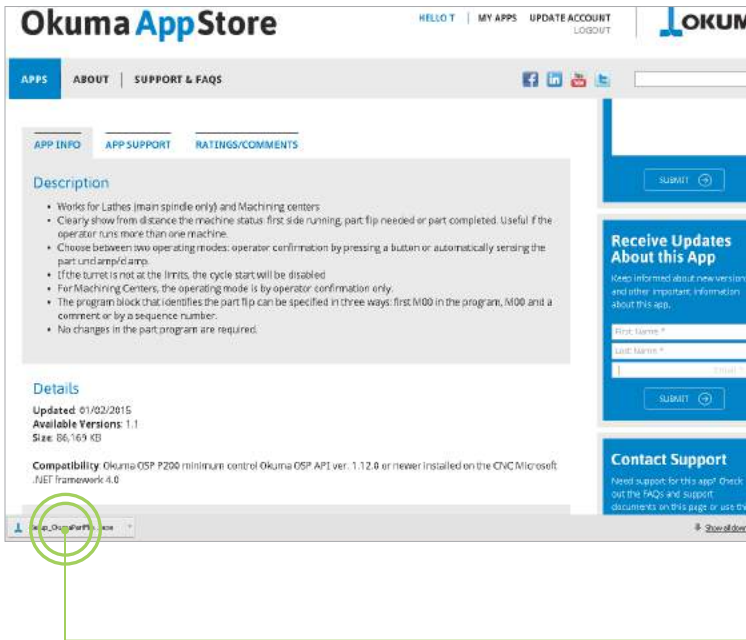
Okuma AppStore

HELLO T | MY APPS | UPDATE ACCOUNT LOGOUT

OKUM

APPS | ABOUT | SUPPORT & FAQS

APP INFO | APP SUPPORT | RATINGS/COMMENTS

Description

- Works for Lathes (main spindle only) and Machining centers
- Clearly show from distance the machine status: first side running, part flip needed or part completed. Useful if the operator runs more than one machine.
- Choose between two operating modes: operator confirmation by pressing a button or automatically sensing the part unclamp/clamp.
- If the turret is not at the limits, the cycle start will be disabled
- For Machining Centers, the operating mode is by operator confirmation only.
- The program block that identifies the part flip can be specified in three ways: first M00 in the program, M00 and a comment or by a sequence number.
- No changes in the part program are required.

Details

Updated: 01/02/2015
Available Versions: 1.1
Size: 86,169 KB

Compatibility: Okuma OSP P200 minimum control Okuma OSP API ver. 1.12.0 or newer installed on the CNC Microsoft .NET framework 4.0

SUBMIT

Receive Updates About this App

Keep informed about new versions and other important information about this app.

First Name *

Last Name *

Email *

SUBMIT

Contact Support

Need support for this app? Check out the FAQs and support documents on this page or use th

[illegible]_OkumaPartFl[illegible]

Show all dow